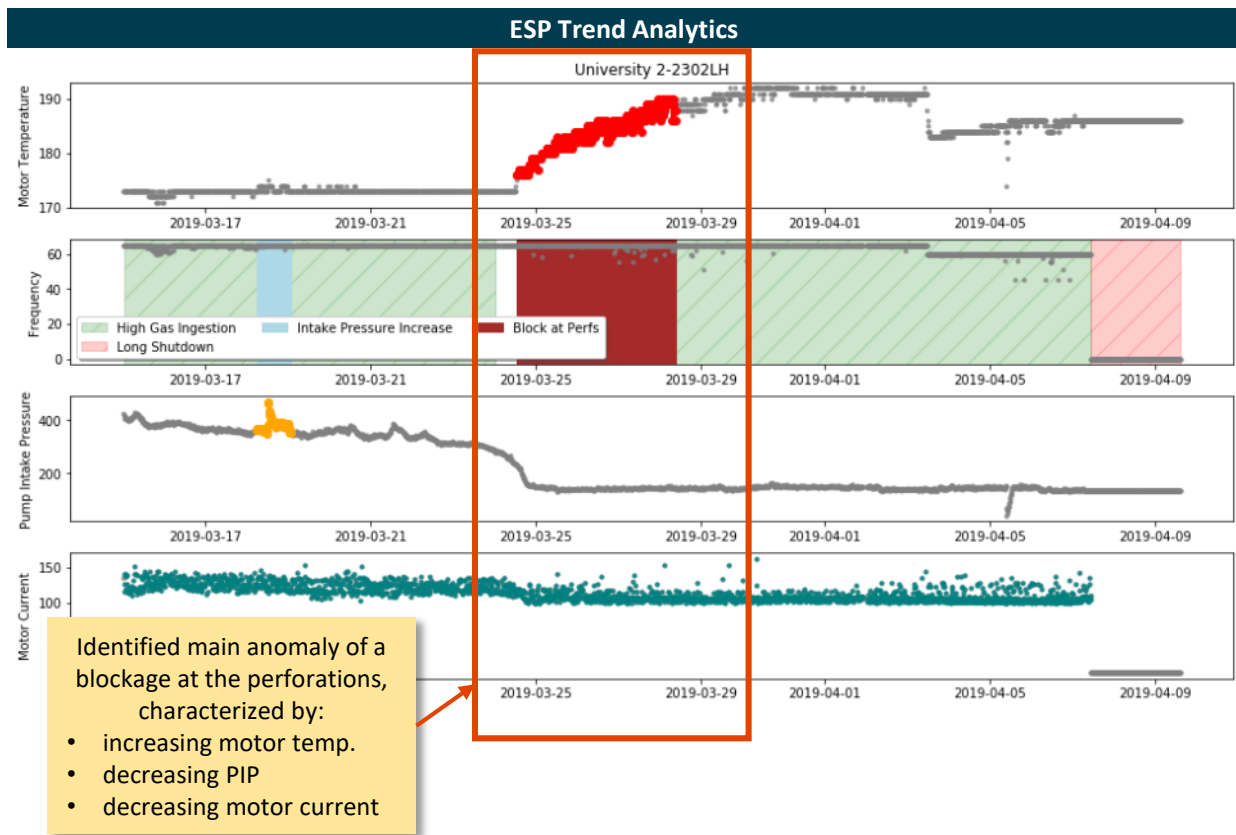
ESP Trend Analytics

University 2-2302LH

Motor Temperature
190
180
170
2019-03-17 2019-03-21 2019-03-25 2019-03-29 2019-04-01 2019-04-05 2019-04-09

Frequency
60
40
20
0
High Gas Ingestion
Intake Pressure Increase
Block at Perfs
Long Shutdown
2019-03-17 2019-03-21 2019-03-25 2019-03-29 2019-04-01 2019-04-05 2019-04-09

Pump Intake Pressure
400
200
2019-03-17 2019-03-21 2019-03-25 2019-03-29 2019-04-01 2019-04-05 2019-04-09

Motor Current
150
100
2019-03-25 2019-03-29 2019-04-01 2019-04-05 2019-04-09

Identified main anomaly of a blockage at the perforations, characterized by:
• increasing motor temp.
• decreasing PIP
• decreasing motor current